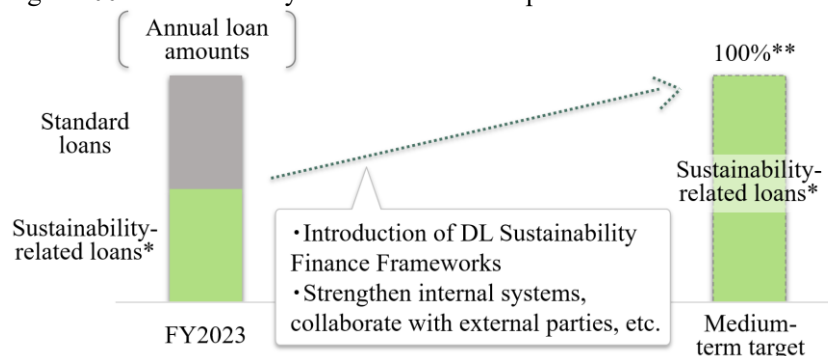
Annual loan amounts

Standard loans

Sustainability-related loans*

FY2023

100%**

Sustainability-related loans*

Medium-term target

・Introduction of DL Sustainability Finance Frameworks
・Strengthen internal systems, collaborate with external parties, etc.